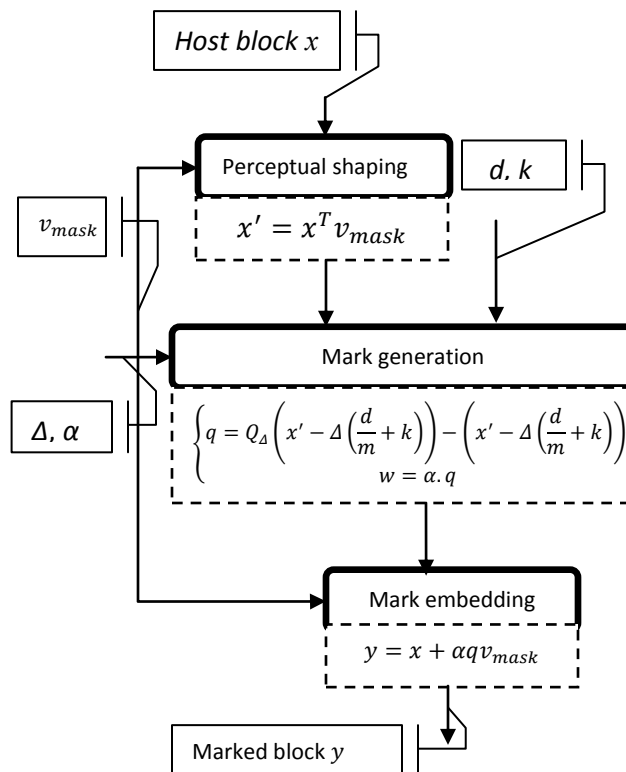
Host block $x$

Perceptual shaping

$d, k$

$v_{mask}$

$x' = x^T v_{mask}$

Mark generation

$\Delta, \alpha$

$\begin{cases} q = Q_{\Delta}\left(x' - \Delta\left(\frac{d}{m} + k\right)\right) - \left(x' - \Delta\left(\frac{d}{m} + k\right)\right) \\ w = \alpha . q \end{cases}$

Mark embedding

$y = x + \alpha q v_{mask}$

Marked block $y$